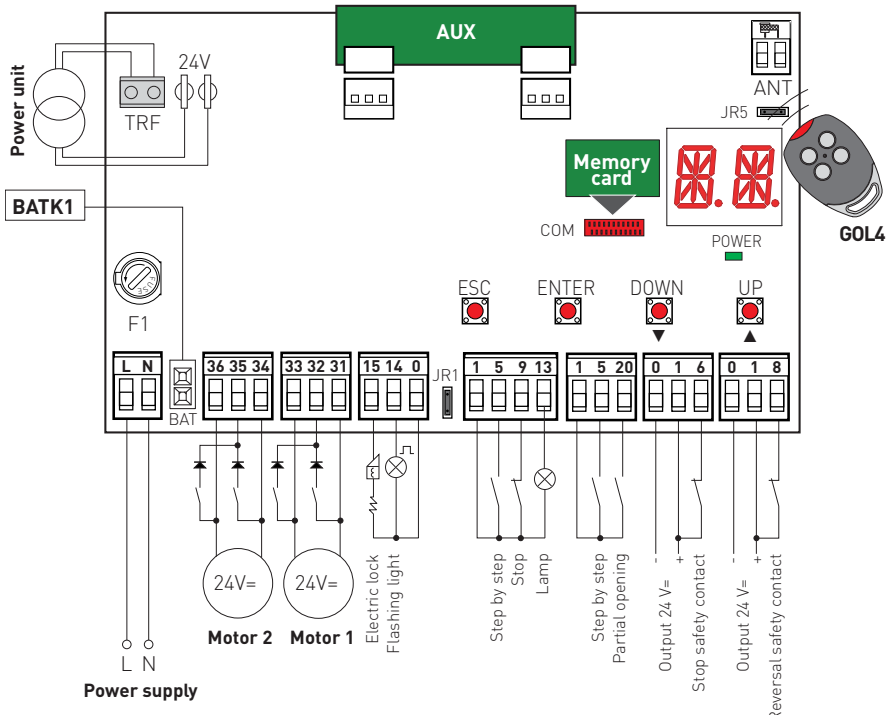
AUX

Power unit

TRF

24V

ANT

JR5

Memory card

COM

POWER

GOL4

BATK1

F1

ESC

ENTER

DOWN

UP

L N

BAT

36 35 34

33 32 31

15 14 0

JR1

1 5 9 13

1 5 20

0 1 6

0 1 8

24V=

24V=

Motor 2

Motor 1

Electric lock

Flashing light

Step by step

Stop

Lamp

Step by step

Partial opening

- +

Output 24 V=

Stop safety contact

- +

Output 24 V=

Reversal safety contact

L N

Power supply